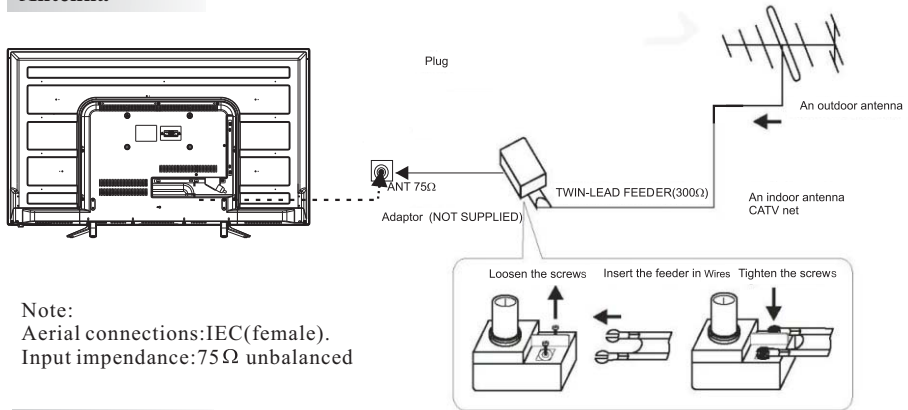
Antenna

Plug

An outdoor antenna

ANT 75Ω

TWIN-LEAD FEEDER(300Ω)

An indoor antenna
CATV net

Adaptor (NOT SUPPLIED)

Loosen the screws

Insert the feeder in Wires

Tighten the screws

Note:
Aerial connections:IEC(female).
Input impendance:75 Ω unbalanced